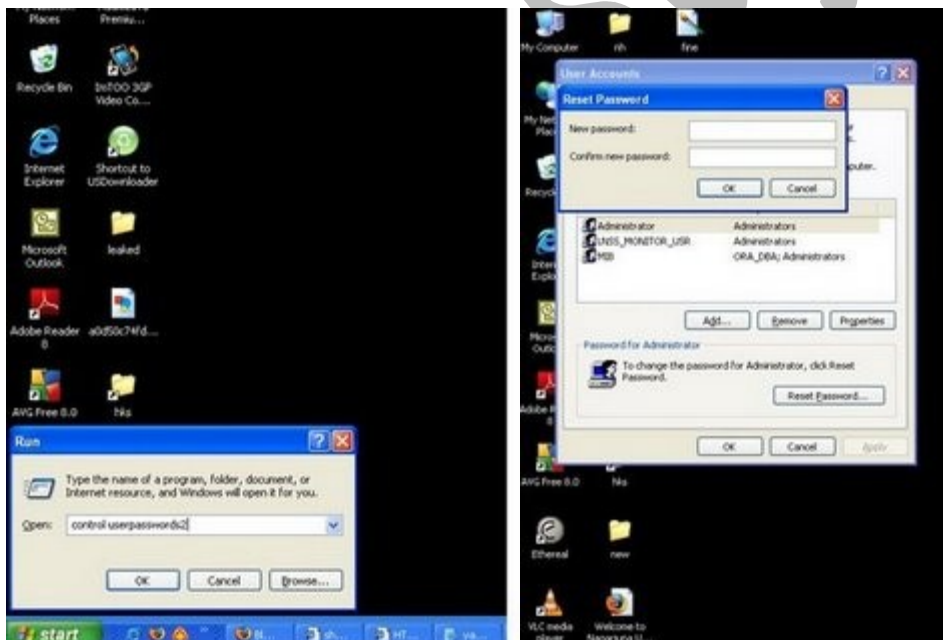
Places

Premiu...

Recycle Bin

InTOO 3GP Video Co...

Internet Explorer

Shortcut to USDownloader

Microsoft Outlook

leaked

Adobe Reader 8

a0d50c74fd...

AVG Free 8.0

hks

Run

Type the name of a program, folder, document, or Internet resource, and Windows will open it for you.

Open: control userpasswords2

OK Cancel Browse...

start

My Computer

nh

fine

User Accounts

Reset Password

New password:

Confirm new password:

OK Cancel

puter.

| | |
|---|---|
| Administrator | Administrators |
| LNSS_MONITOR_USR | Administrators |
| MIB | ORA_DBA; Administrators |

Add... Remove Properties

Password for Administrator

To change the password for Administrator, click Reset Password.

Reset Password...

OK Cancel Apply

AVG Free 8.0

hks

Ethereal

new

VLC media player

Welcome to Nagarjuna U...